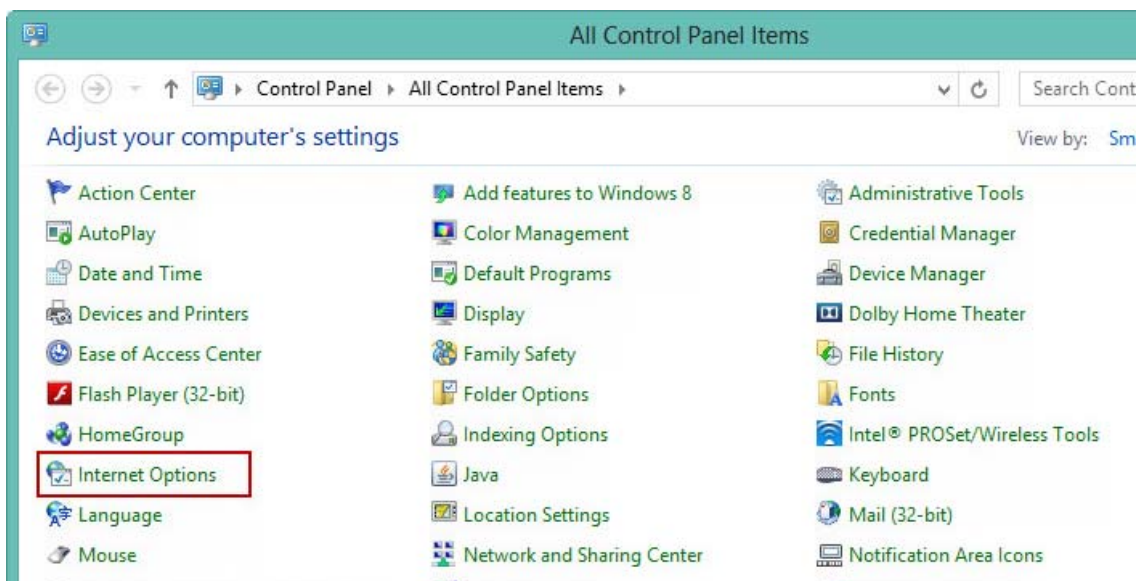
All Control Panel Items

Control Panel ▸ All Control Panel Items ▸

Search Cont

Adjust your computer's settings

View by: Sm

Action Center
AutoPlay
Date and Time
Devices and Printers
Ease of Access Center
Flash Player (32-bit)
HomeGroup
Internet Options
Language
Mouse

Add features to Windows 8
Color Management
Default Programs
Display
Family Safety
Folder Options
Indexing Options
Java
Location Settings
Network and Sharing Center

Administrative Tools
Credential Manager
Device Manager
Dolby Home Theater
File History
Fonts
Intel® PROSet/Wireless Tools
Keyboard
Mail (32-bit)
Notification Area Icons